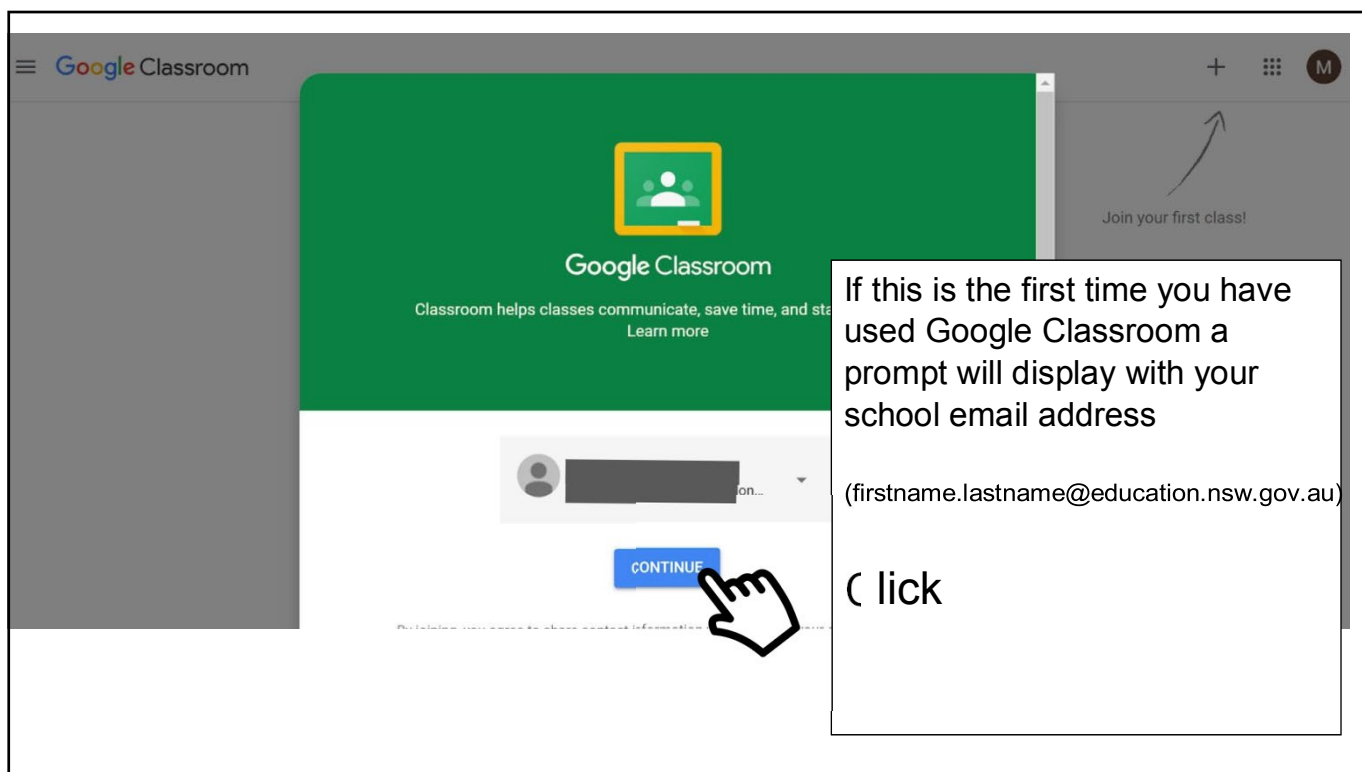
Google Classroom

+ M

Join your first class!

Google Classroom

Classroom helps classes communicate, save time, and sta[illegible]
Learn more

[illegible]on...

CONTINUE

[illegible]

If this is the first time you have used Google Classroom a prompt will display with your school email address

(firstname.lastname@education.nsw.gov.au)

( lick